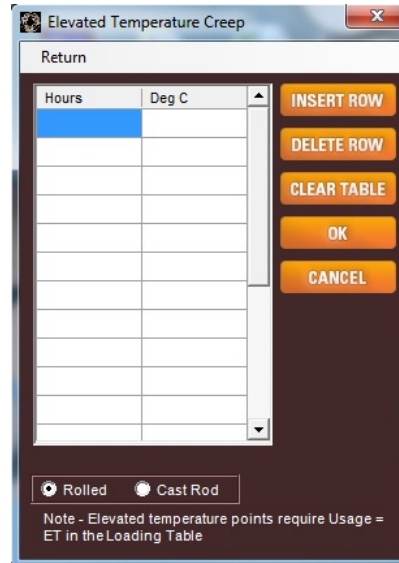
Elevated Temperature Creep

Return

| Hours | Deg C |
|---|---|
| | |
| | |
| | |
| | |
| | |
| | |
| | |
| | |
| | |
| | |
| | |

INSERT ROW

DELETE ROW

CLEAR TABLE

OK

CANCEL

Rolled  Cast Rod

Note - Elevated temperature points require Usage = ET in the Loading Table